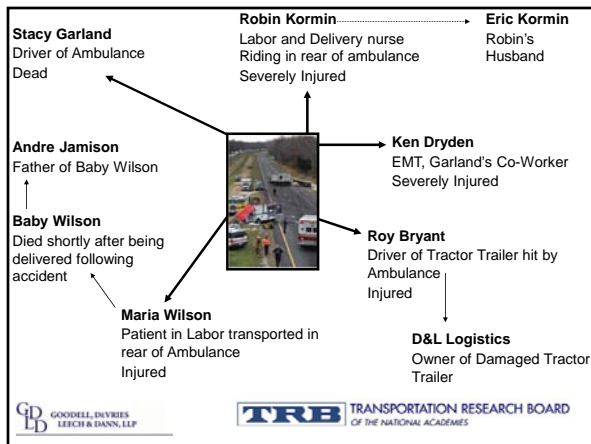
Stacy Garland
Driver of Ambulance
Dead

Robin Kormin
Labor and Delivery nurse
Riding in rear of ambulance
Severely Injured

Eric Kormin
Robin's
Husband

Andre Jamison
Father of Baby Wilson

Ken Dryden
EMT, Garland's Co-Worker
Severely Injured

Baby Wilson
Died shortly after being delivered following accident

Roy Bryant
Driver of Tractor Trailer hit by Ambulance
Injured

Maria Wilson
Patient in Labor transported in rear of Ambulance
Injured

D&L Logistics
Owner of Damaged Tractor Trailer

GD LD GOODELL, DEVRIES LEECH & DANN, LLP

TRB TRANSPORTATION RESEARCH BOARD
OF THE NATIONAL ACADEMIES